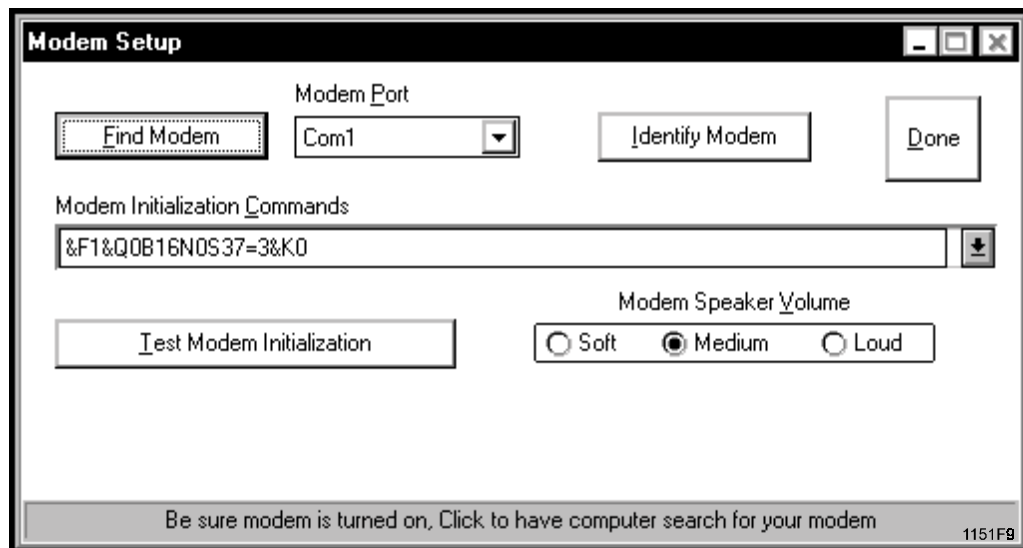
Modem Setup

Find Modem

Modem Port

Com1

Identify Modem

Done

Modem Initialization Commands

&F1&Q0B16N0S37=3&K0

Modem Speaker Volume

Test Modem Initialization

Soft

Medium

Loud

Be sure modem is turned on, Click to have computer search for your modem

1151F9